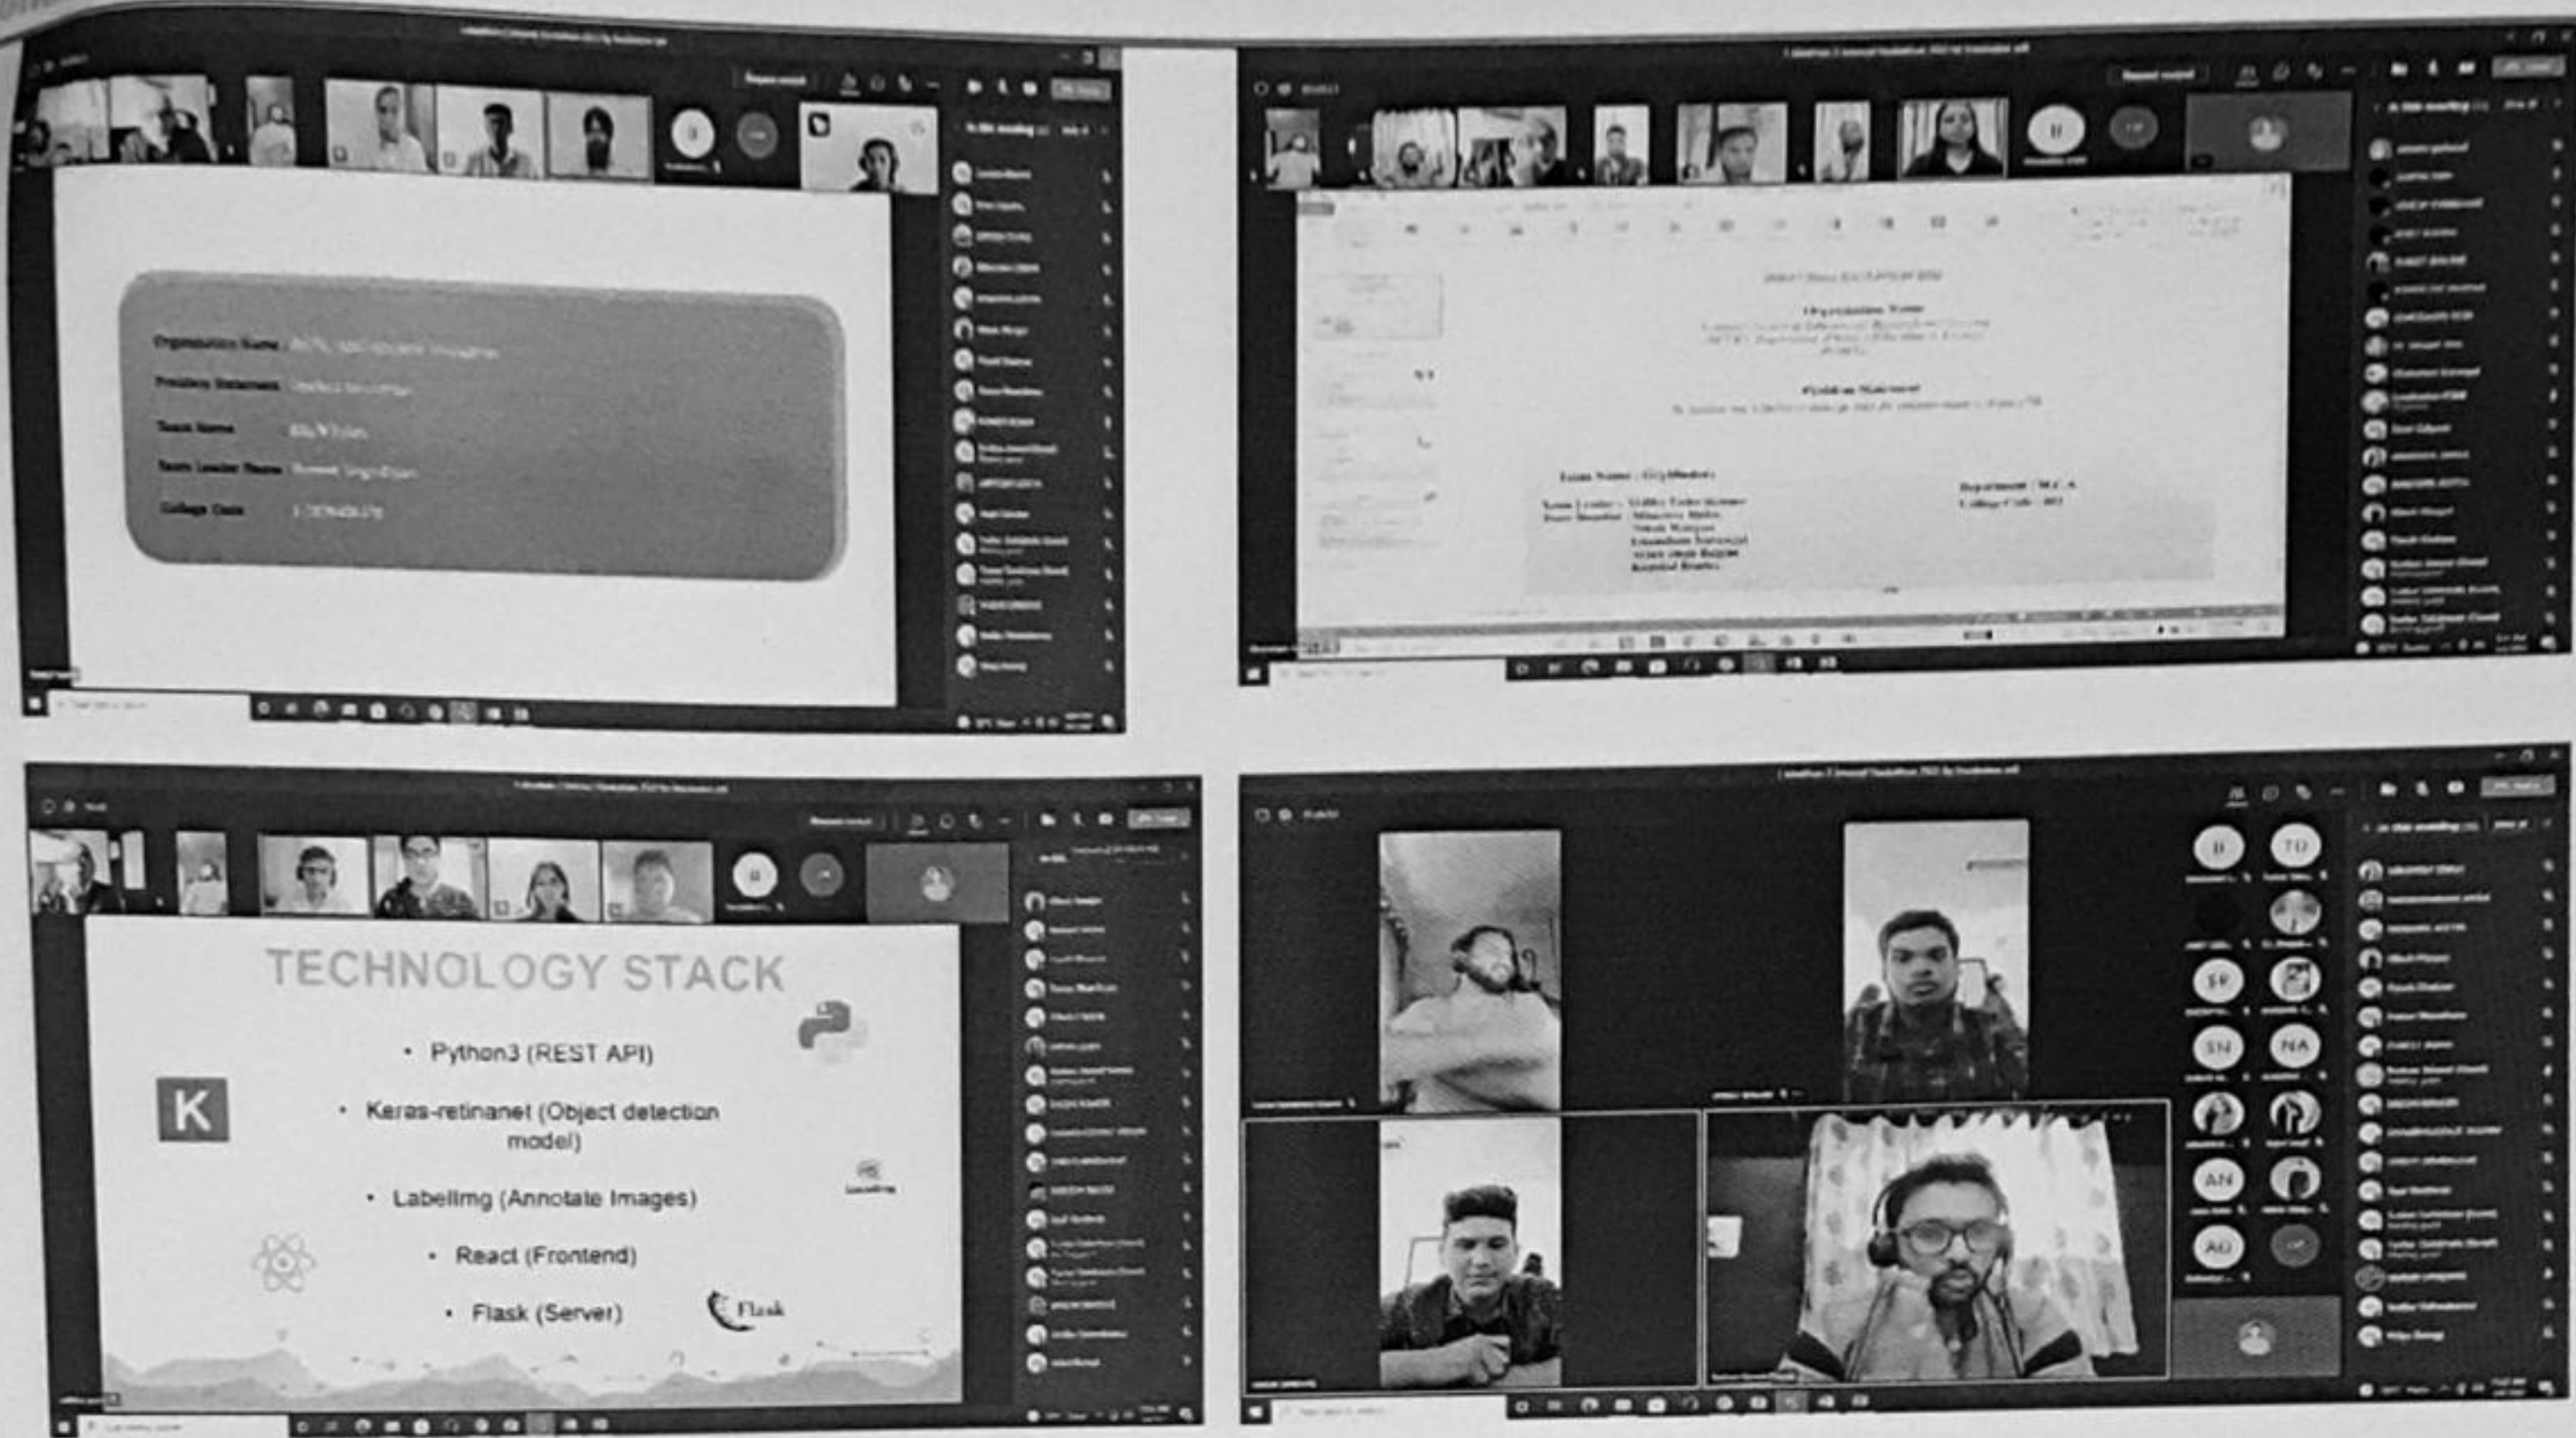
Organization Name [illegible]

Problem Statement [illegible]

Team Name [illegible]

Team Leader Name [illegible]

College Code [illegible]

Organization Name

Problem Statement

Team Name : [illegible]

Department : M.C.A

College Code : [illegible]

TECHNOLOGY STACK

• Python3 (REST API)

K

• Keras-retinanet (Object detection model)

• Labellmg (Annotate Images)

• React (Frontend)

• Flask (Server)

Flask

II

TD

SP

SN

NA

AN

AG